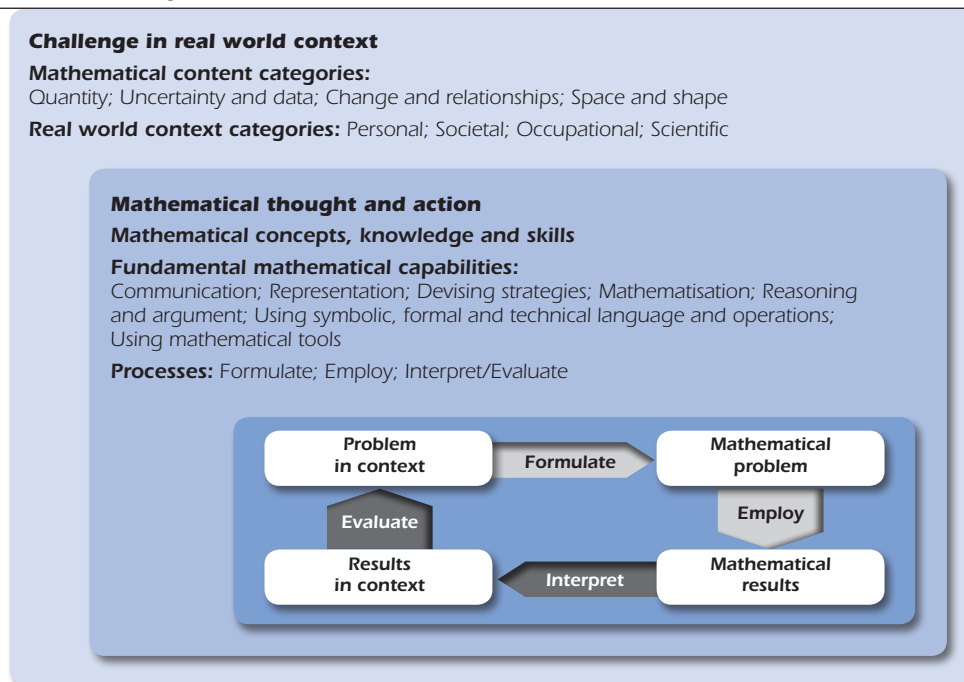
**Challenge in real world context**

**Mathematical content categories:**
Quantity; Uncertainty and data; Change and relationships; Space and shape

**Real world context categories:** Personal; Societal; Occupational; Scientific

**Mathematical thought and action**

**Mathematical concepts, knowledge and skills**

**Fundamental mathematical capabilities:**
Communication; Representation; Devising strategies; Mathematisation; Reasoning and argument; Using symbolic, formal and technical language and operations; Using mathematical tools

**Processes:** Formulate; Employ; Interpret/Evaluate

Problem in context

Formulate

Mathematical problem

Employ

Mathematical results

Interpret

Results in context

Evaluate